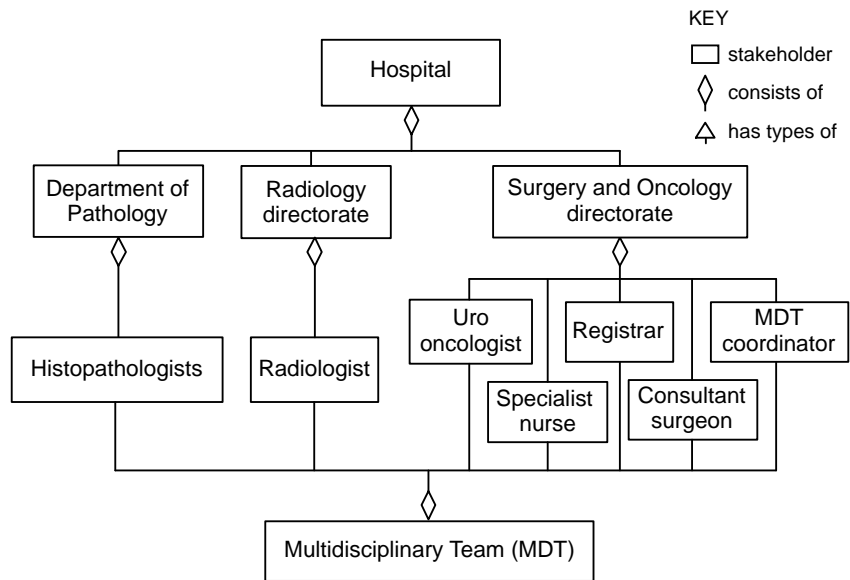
KEY
stakeholder
consists of
has types of

Hospital

Department of Pathology

Radiology directorate

Surgery and Oncology directorate

Histopathologists

Radiologist

Uro oncologist

Registrar

MDT coordinator

Specialist nurse

Consultant surgeon

Multidisciplinary Team (MDT)